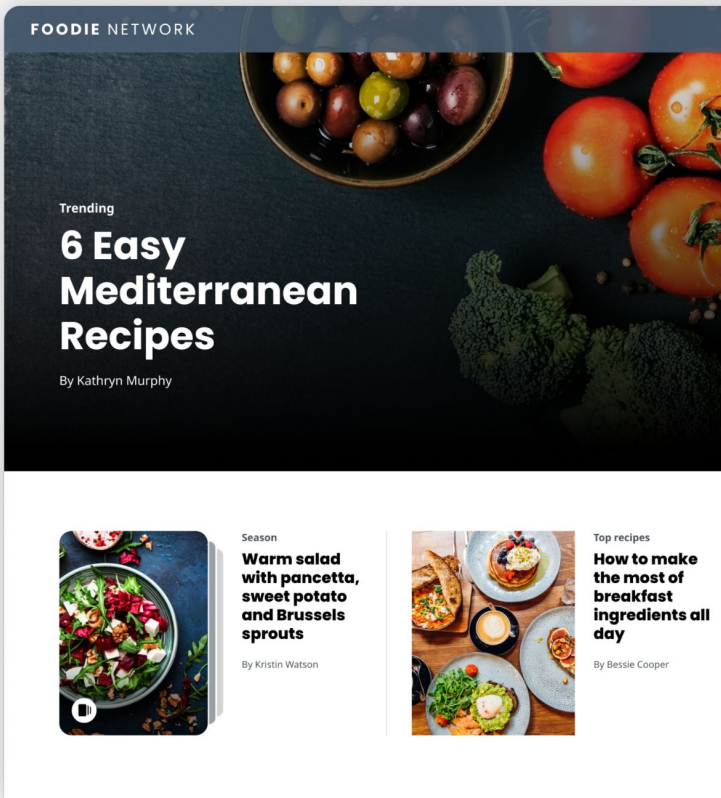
FOODIE NETWORK

Trending

6 Easy Mediterranean Recipes

By Kathryn Murphy

Season

Warm salad with pancetta, sweet potato and Brussels sprouts

By Kristin Watson

Top recipes

How to make the most of breakfast ingredients all day

By Bessie Cooper